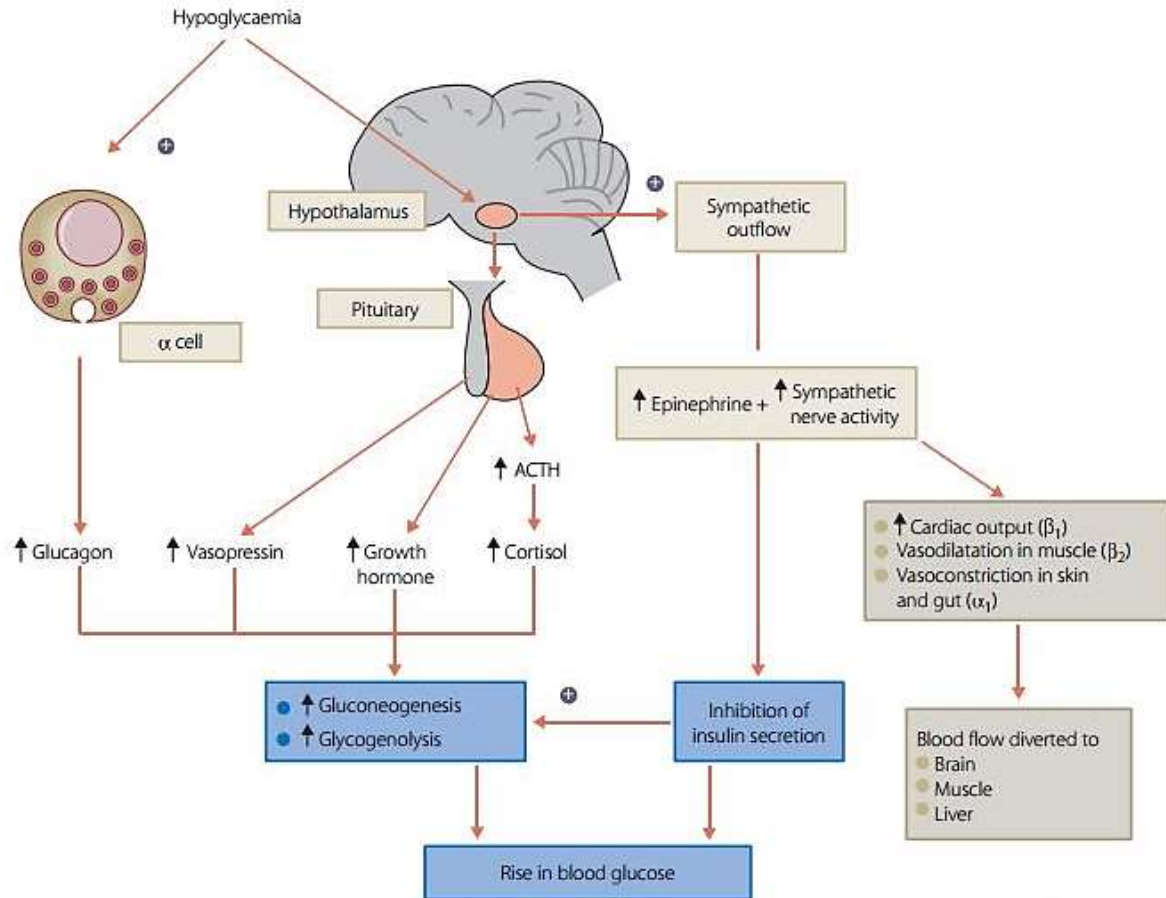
Hypoglycaemia

+

Hypothalamus

+

Sympathetic outflow

Pituitary

$\alpha$ cell

↑ Epinephrine + ↑ Sympathetic nerve activity

↑ ACTH

↑ Glucagon

↑ Vasopressin

↑ Growth hormone

↑ Cortisol

↑ Cardiac output ($\beta_1$)
Vasodilatation in muscle ($\beta_2$)
Vasoconstriction in skin and gut ($\alpha_1$)

↑ Gluconeogenesis
↑ Glycogenolysis

+

Inhibition of insulin secretion

Blood flow diverted to
Brain
Muscle
Liver

Rise in blood glucose